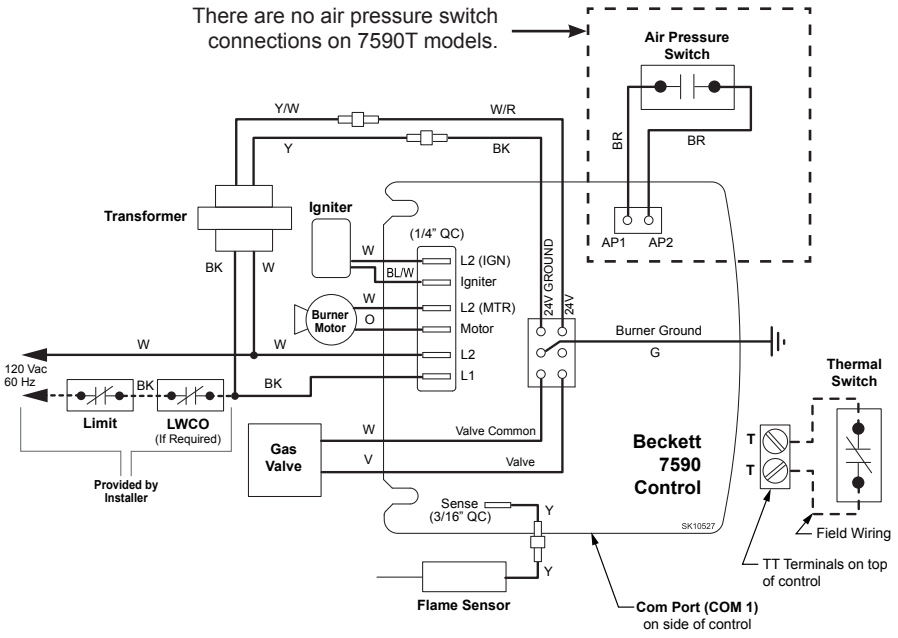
There are no air pressure switch connections on 7590T models.

Air Pressure Switch

BR

BR

AP1 AP2

Y/W

W/R

Y

BK

Transformer

BK W

Igniter

(1/4" QC)

W

L2 (IGN)

BL/W

Igniter

W

L2 (MTR)

Burner Motor

O

Motor

24V GROUND

24V

Burner Ground

G

W

W

L2

120 Vac 60 Hz

BK

BK

L1

Limit

LWCO (If Required)

Provided by Installer

Gas Valve

W

Valve Common

V

Valve

Beckett 7590 Control

Thermal Switch

T

T

Sense (3/16" QC)

Y

Y

SK10527

Field Wiring

TT Terminals on top of control

Flame Sensor

Com Port (COM 1) on side of control